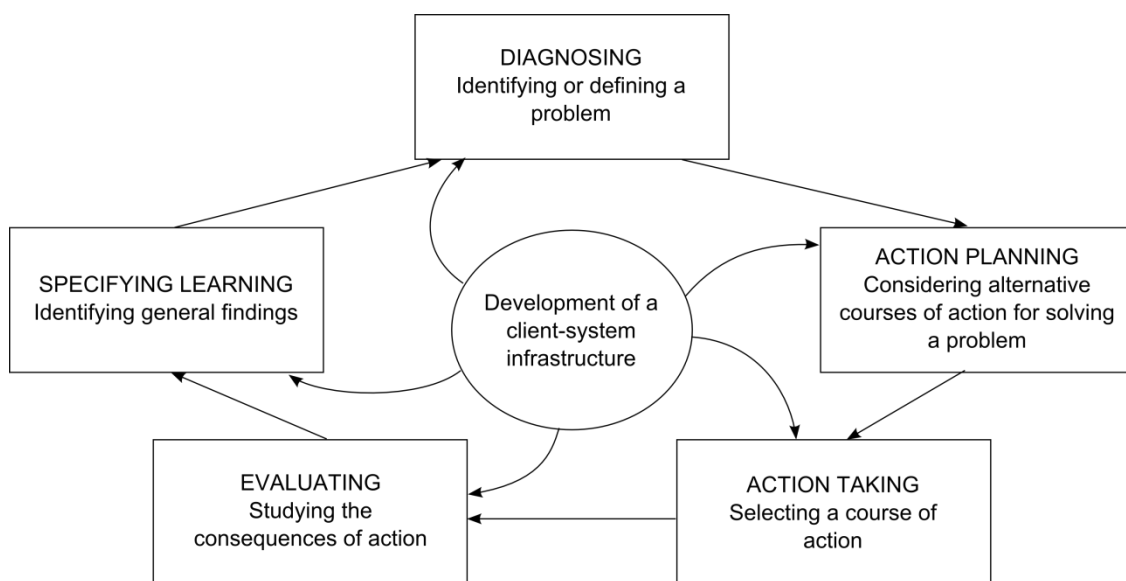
DIAGNOSING
Identifying or defining a problem

SPECIFYING LEARNING
Identifying general findings

Development of a client-system infrastructure

ACTION PLANNING
Considering alternative courses of action for solving a problem

EVALUATING
Studying the consequences of action

ACTION TAKING
Selecting a course of action